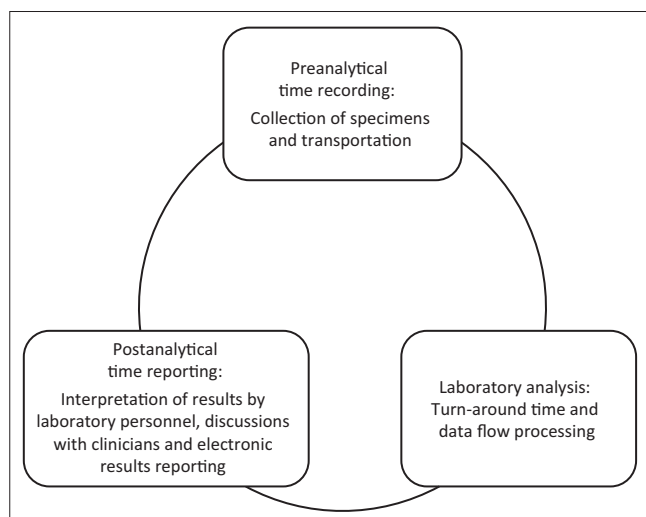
Preanalytical time recording:
Collection of specimens and transportation

Laboratory analysis:
Turn-around time and data flow processing

Postanalytical time reporting:
Interpretation of results by laboratory personnel, discussions with clinicians and electronic results reporting